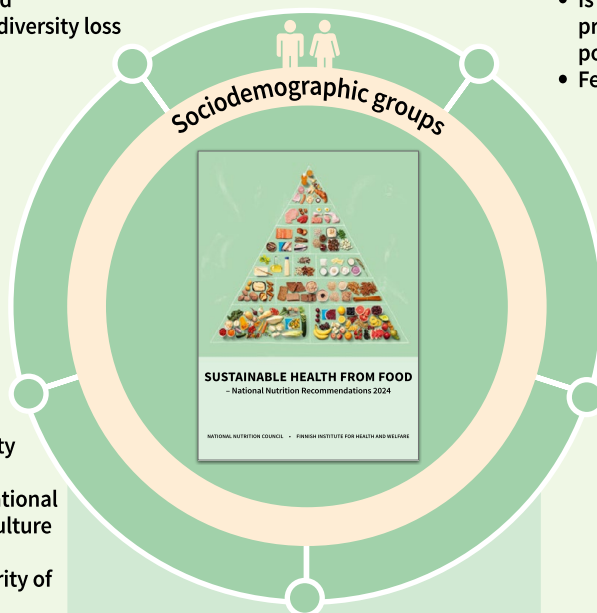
d
diversity loss

Is
pr
po
Fe

Sociodemographic groups

SUSTAINABLE HEALTH FROM FOOD
– National Nutrition Recommendations 2024

NATIONAL NUTRITION COUNCIL • FINNISH INSTITUTE FOR HEALTH AND WELFARE

ty

tional
ulture

rity of